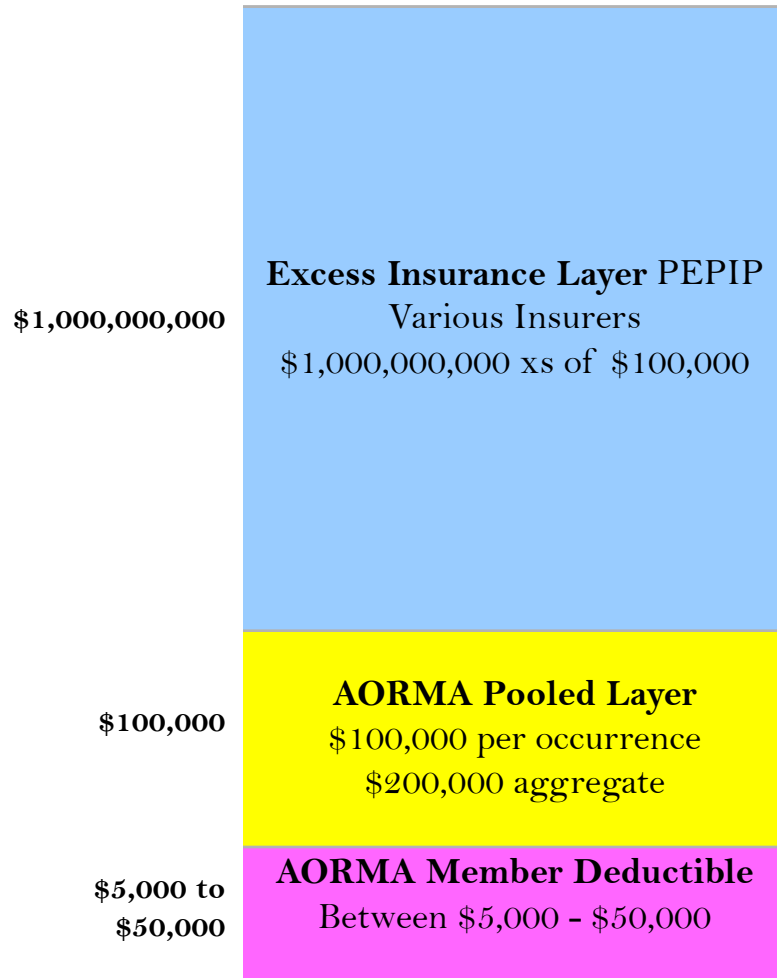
$1,000,000,000

**Excess Insurance Layer** PEPIP
Various Insurers
\$1,000,000,000 xs of \$100,000

$100,000

**AORMA Pooled Layer**
\$100,000 per occurrence
\$200,000 aggregate

$5,000 to $50,000

**AORMA Member Deductible**
Between \$5,000 - \$50,000